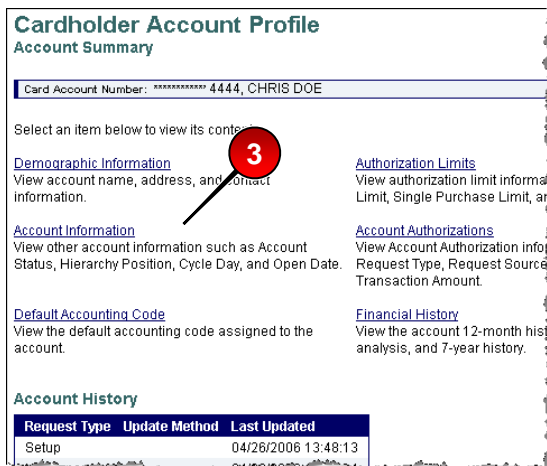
Cardholder Account Profile
Account Summary

Card Account Number: ************ 4444, CHRIS DOE

Select an item below to view its conte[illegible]

3

Demographic Information
View account name, address, and contact information.

Authorization Limits
View authorization limit informa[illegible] Limit, Single Purchase Limit, a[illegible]

Account Information
View other account information such as Account Status, Hierarchy Position, Cycle Day, and Open Date.

Account Authorizations
View Account Authorization info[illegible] Request Type, Request Source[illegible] Transaction Amount.

Default Accounting Code
View the default accounting code assigned to the account.

Financial History
View the account 12-month his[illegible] analysis, and 7-year history.

Account History

| Request Type | Update Method | Last Updated |
|---|---|---|
| Setup | | 04/26/2006 13:48:13 |